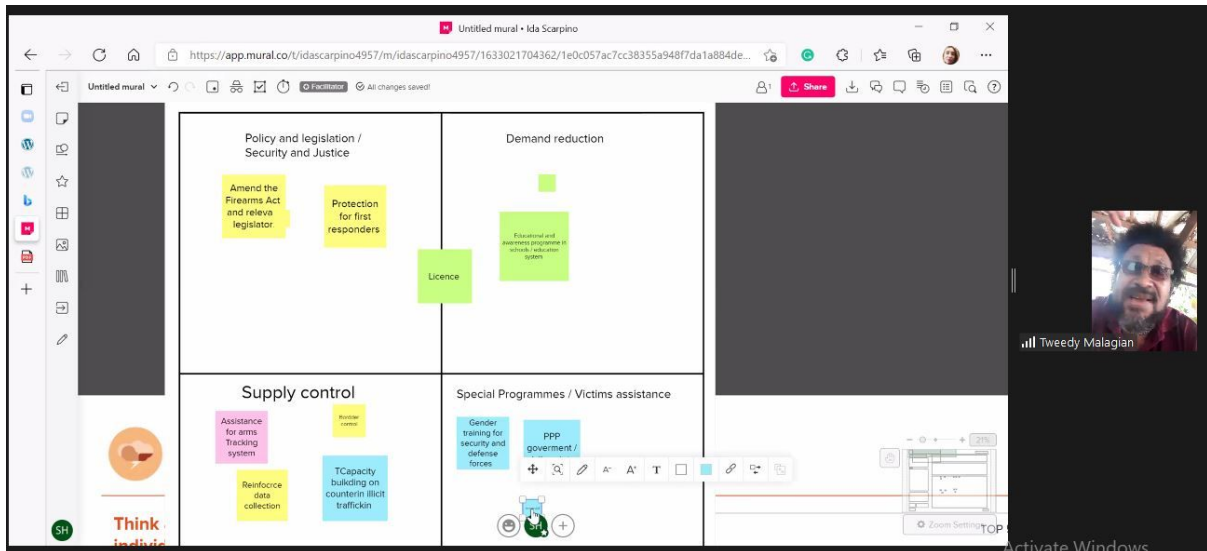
Untitled mural • Ida Scarpino

https://app.mural.co/t/idascarpino4957/m/idascarpino4957/1633021704362/1e0c057ac7cc38355a948f7da1a884de...

Untitled mural

Facilitator

All changes saved!

Share

Policy and legislation / Security and Justice

Demand reduction

Amend the Firearms Act and releva legislator

Protection for first responders

Licence

Educational and awareness programme in schools / education system

Supply control

Special Programmes / Victims assistance

Assistance for arms Tracking system

Border control

Reinforcre data collection

TCapacity building on counterin illicit traffickin

Gender training for security and defense forces

PPP goverment /

Think

indivi

SH

21%

Zoom Settings

TOP

Tweedy Malagian

Activate Windows